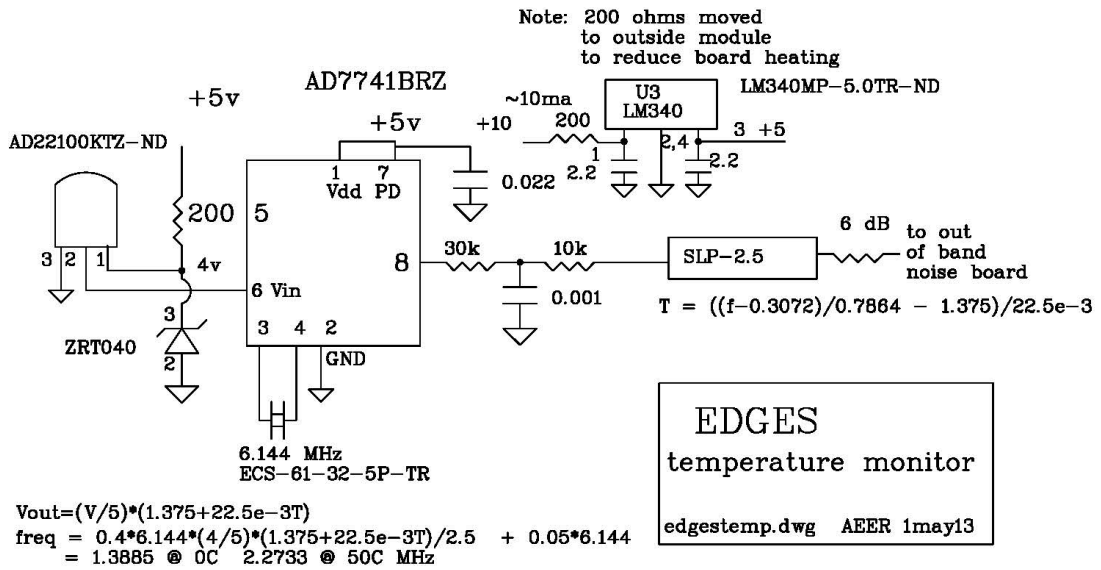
Note: 200 ohms moved
to outside module
to reduce board heating

+5v

AD7741BRZ

LM340MP-5.0TR-ND

U3
LM340

~10ma

+10

200

3 +5

+5v

AD22100KTZ-ND

1
Vdd

7
PD

1

2,4

2.2

2.2

0.022

200

5

3

2

1

4v

8

30k

10k

SLP-2.5

6 dB

to out
of band
noise board

6 Vin

0.001

$T = ((f-0.3072)/0.7864 - 1.375)/22.5e-3$

3

ZRT040

2

3

4

2

GND

6.144 MHz
ECS-61-32-5P-TR

EDGES
temperature monitor

edgestemp.dwg AEER 1may13

Vout=(V/5)*(1.375+22.5e-3T)
freq = 0.4*6.144*(4/5)*(1.375+22.5e-3T)/2.5 + 0.05*6.144
= 1.3885 @ 0C 2.2733 @ 50C MHz